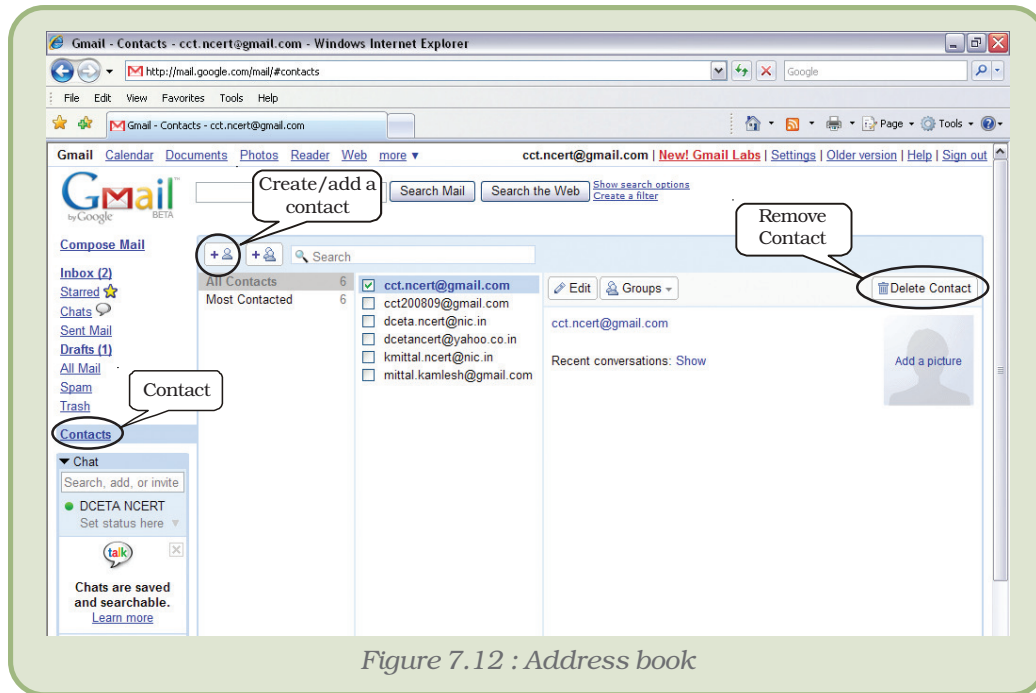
Gmail - Contacts - cct.ncert@gmail.com - Windows Internet Explorer

http://mail.google.com/mail/#contacts

Google

File Edit View Favorites Tools Help

Gmail - Contacts - cct.ncert@gmail.com

Page Tools

Gmail Calendar Documents Photos Reader Web more ▾ cct.ncert@gmail.com | New! Gmail Labs | Settings | Older version | Help | Sign out

Gmail by Google BETA

Search Mail Search the Web Show search options Create a filter

Create/add a contact

Remove Contact

Compose Mail

Search

Inbox (2)
Starred
Chats
Sent Mail
Drafts (1)
All Mail
Spam
Trash

Contact

Contacts

All Contacts 6
Most Contacted 6

cct.ncert@gmail.com
cct200809@gmail.com
dceta.ncert@nic.in
dcetancert@yahoo.co.in
kmittal.ncert@nic.in
mittal.kamlesh@gmail.com

Edit Groups

Delete Contact

cct.ncert@gmail.com

Recent conversations: Show

Add a picture

▾ Chat

Search, add, or invite

DCETA NCERT
Set status here

talk

Chats are saved and searchable.
Learn more

Figure 7.12 : Address book